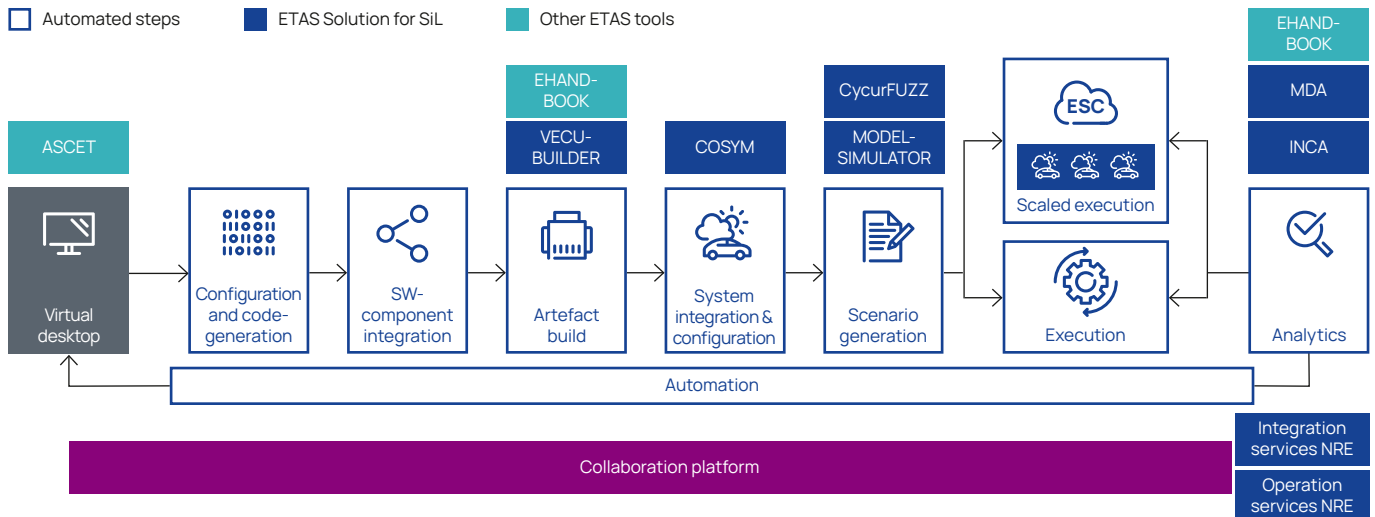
Automated steps
ETAS Solution for SiL
Other ETAS tools

ASCET

Virtual desktop

Configuration and code-generation

SW-component integration

EHAND-BOOK
VECU-BUILDER

Artefact build

COSYM

System integration & configuration

CycurFUZZ
MODEL-SIMULATOR

Scenario generation

ESC
Scaled execution

Execution

EHAND-BOOK
MDA
INCA

Analytics

Automation

Collaboration platform

Integration services NRE
Operation services NRE